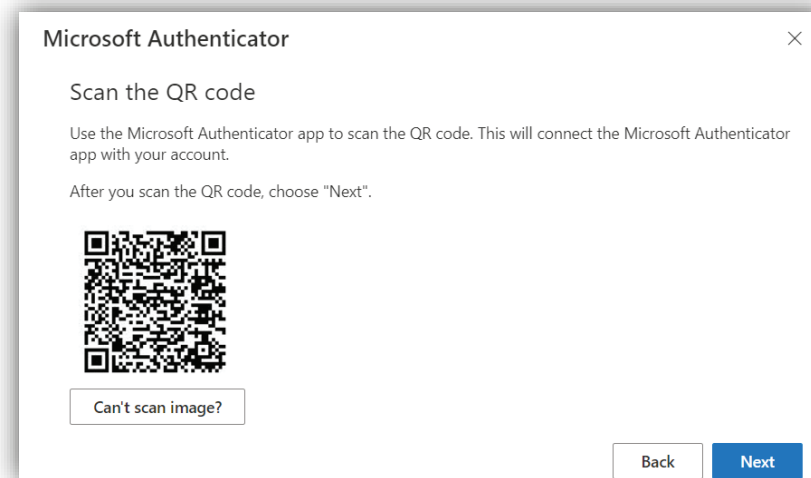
Microsoft Authenticator

×

Scan the QR code

Use the Microsoft Authenticator app to scan the QR code. This will connect the Microsoft Authenticator app with your account.

After you scan the QR code, choose "Next".

Can't scan image?

Back

Next